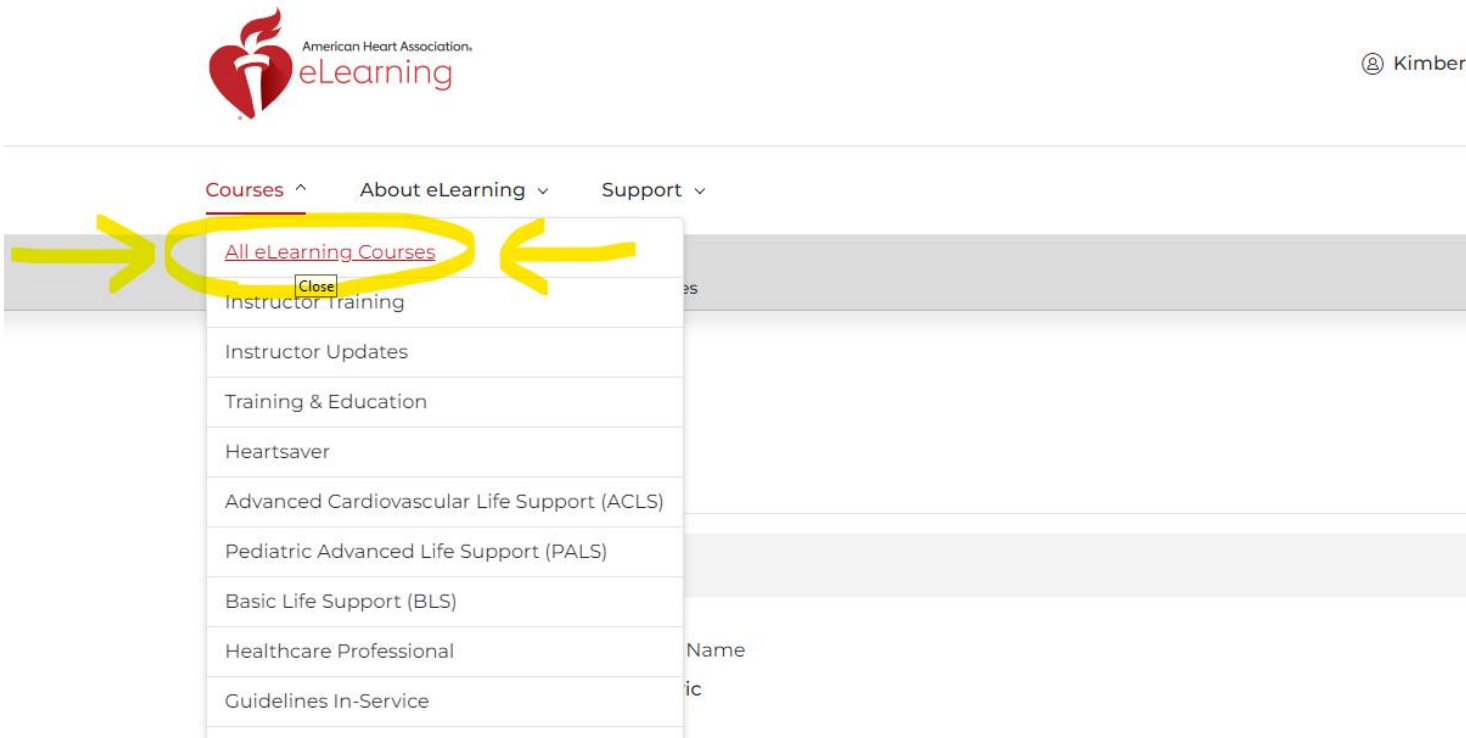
American Heart Association.
eLearning

Kimber

Courses ^ About eLearning ⌄ Support ⌄

All eLearning Courses

Close

Instructor Training

es

Instructor Updates

Training & Education

Heartsaver

Advanced Cardiovascular Life Support (ACLS)

Pediatric Advanced Life Support (PALS)

Basic Life Support (BLS)

Healthcare Professional

Name

Guidelines In-Service

ic